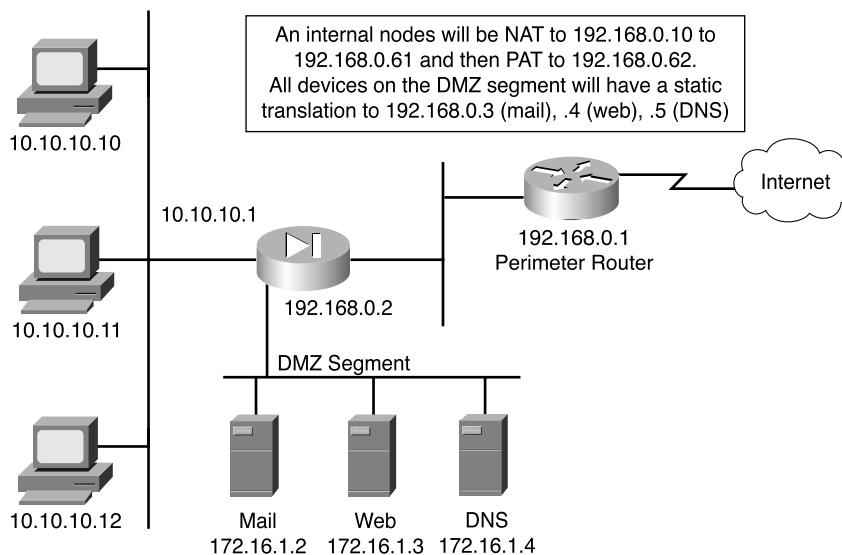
An internal nodes will be NAT to 192.168.0.10 to 192.168.0.61 and then PAT to 192.168.0.62. All devices on the DMZ segment will have a static translation to 192.168.0.3 (mail), .4 (web), .5 (DNS)

10.10.10.10

Internet

10.10.10.1

192.168.0.1
Perimeter Router

10.10.10.11

192.168.0.2

DMZ Segment

10.10.10.12

Mail
172.16.1.2

Web
172.16.1.3

DNS
172.16.1.4